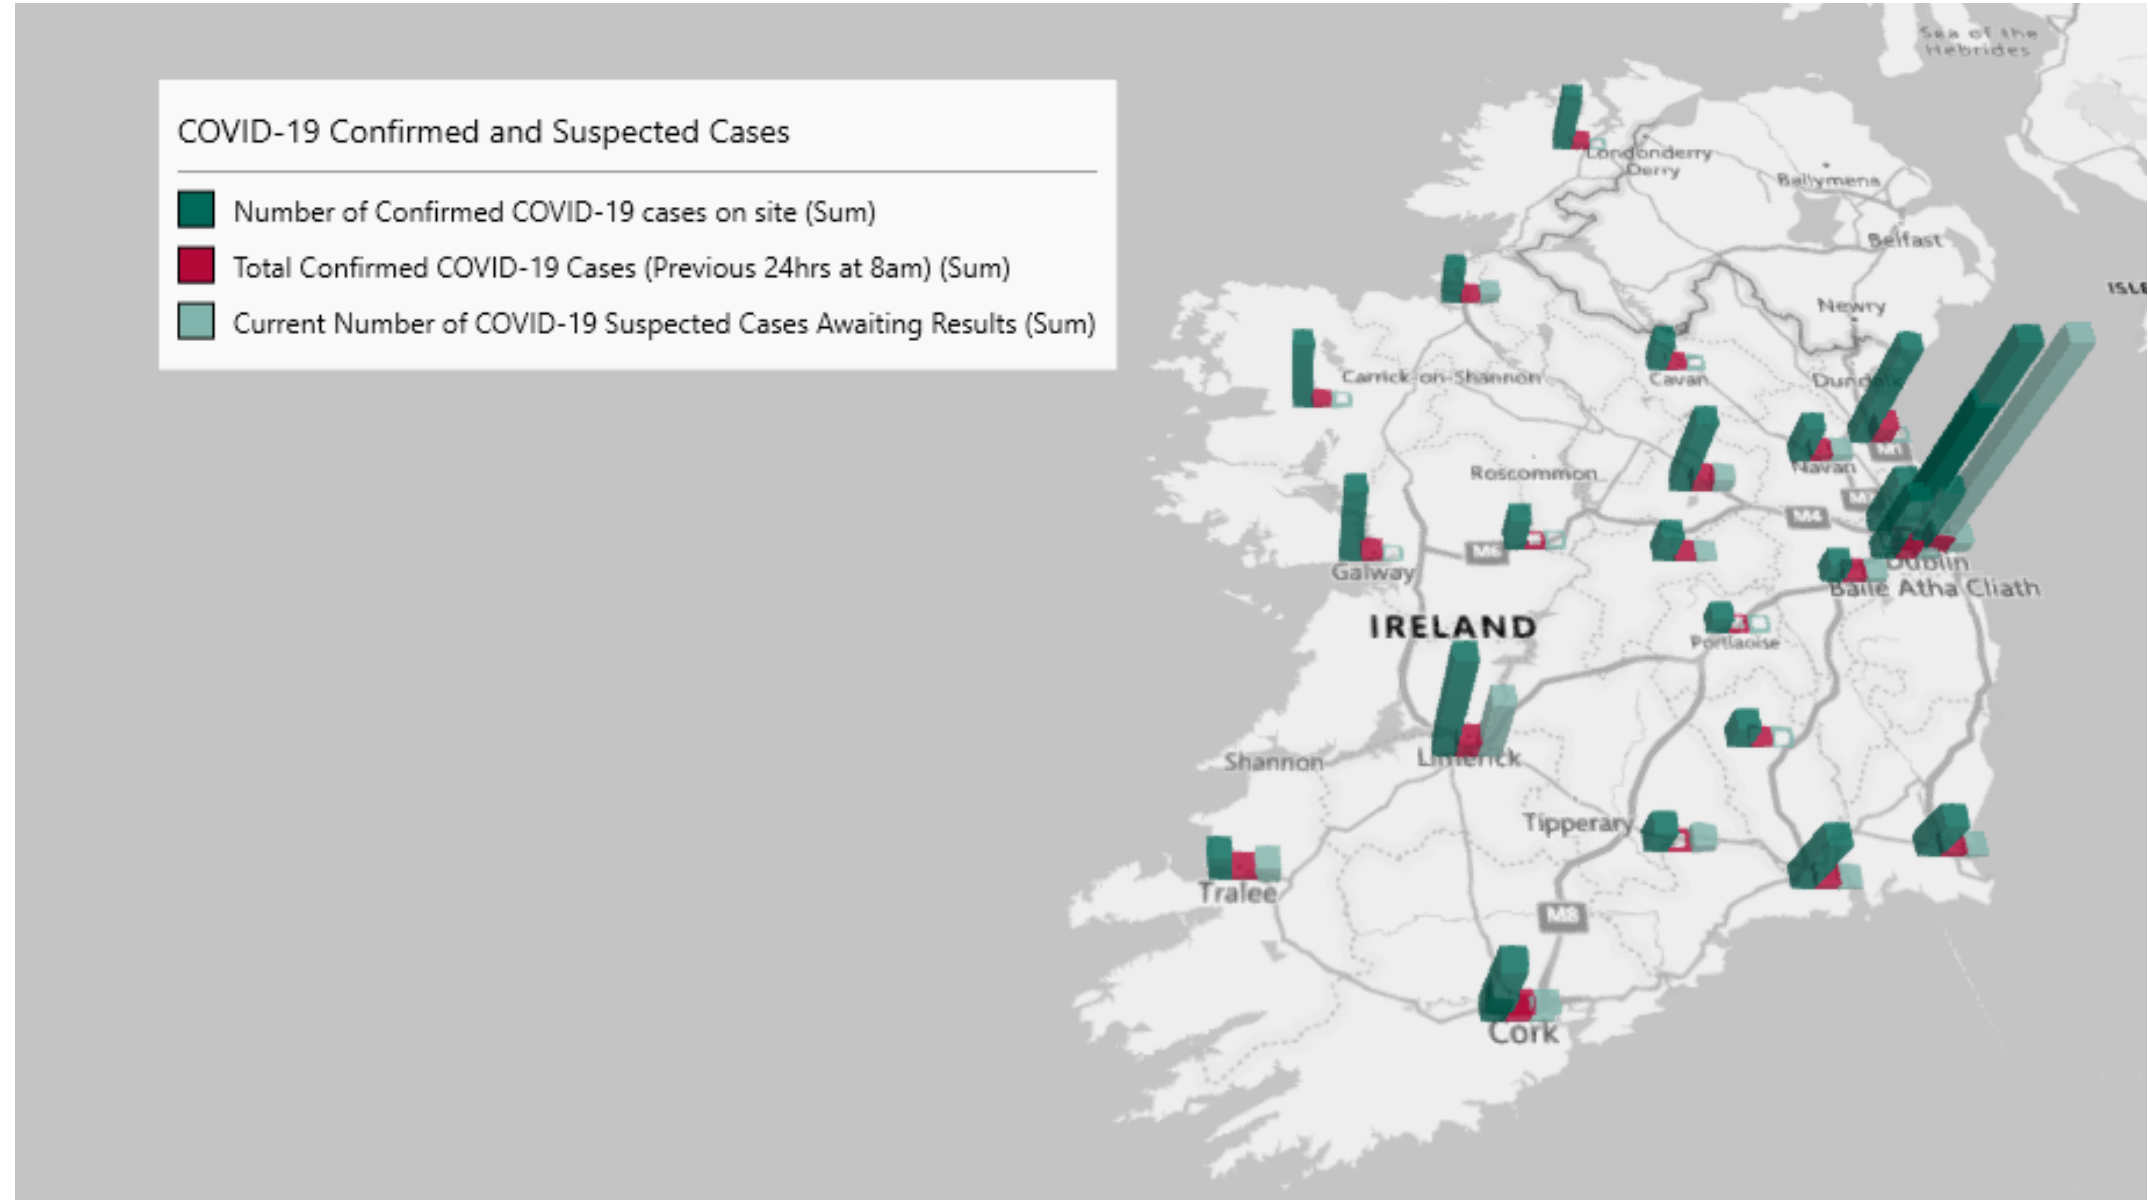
COVID-19 Confirmed and Suspected Cases

Number of Confirmed COVID-19 cases on site (Sum)
Total Confirmed COVID-19 Cases (Previous 24hrs at 8am) (Sum)
Current Number of COVID-19 Suspected Cases Awaiting Results (Sum)

Sea of the Hebrides
Londonderry
Derry
Ballymena
Belfast
ISLE
Newry
Carrick-on-Shannon
Cavan
Dundalk
Navan
M1
Roscommon
M4
M6
Galway
Dublin
Baile Átha Cliath
IRELAND
Portlaoise
Shannon
Limerick
Tipperary
Tralee
M8
Cork